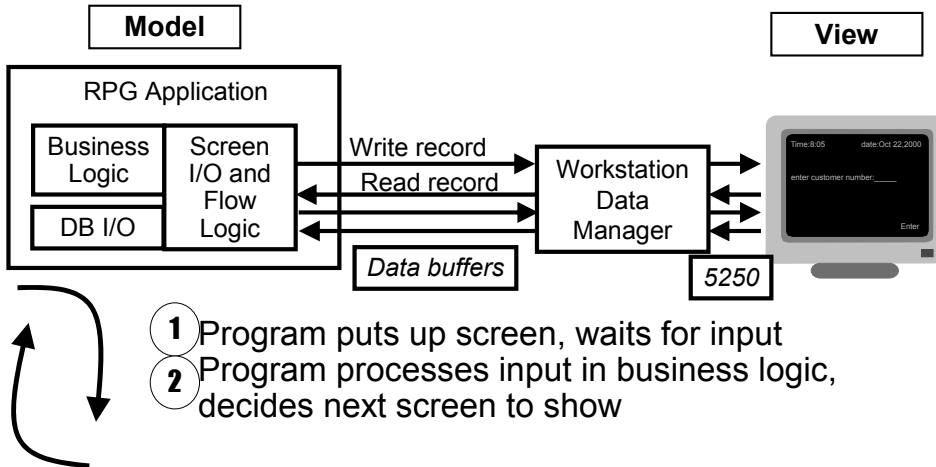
Model

View

RPG Application

Business Logic

Screen I/O and Flow Logic

DB I/O

Write record

Read record

Workstation Data Manager

Data buffers

5250

Time:8:05

date:Oct 22,2000

enter customer number:_____

Enter

1 Program puts up screen, waits for input

2 Program processes input in business logic, decides next screen to show